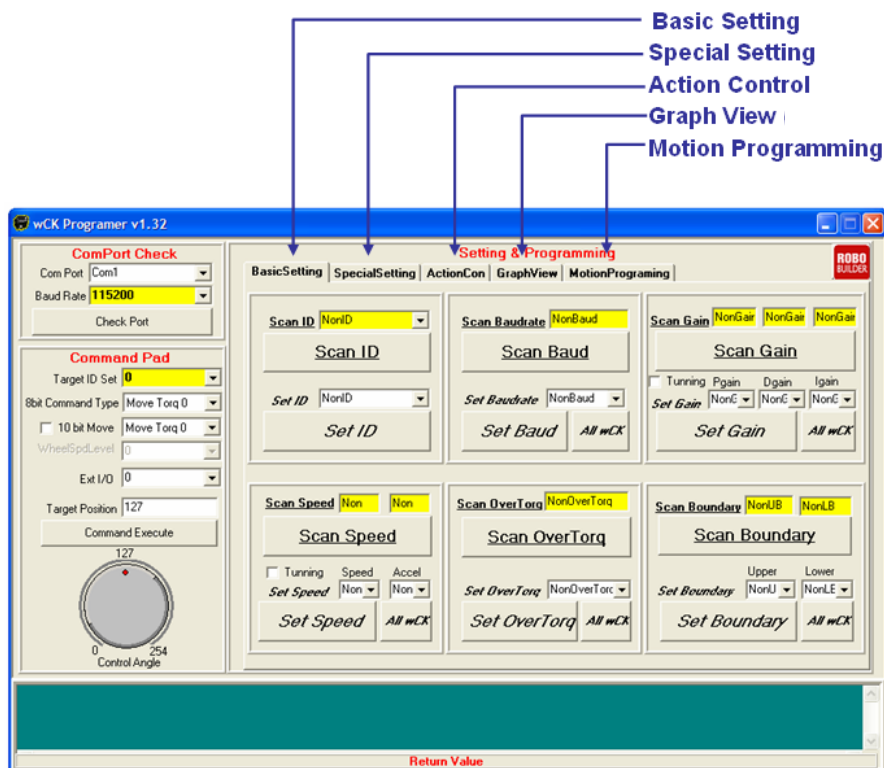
Basic Setting
Special Setting
Action Control
Graph View
Motion Programming

wCK Programer v1.32

ComPort Check
Com Port Com1
Baud Rate 115200
Check Port

Command Pad
Target ID Set 0
8bit Command Type Move Torq 0
10 bit Move Move Torq 0
WheelSpdLevel 0
Ext I/O 0
Target Position 127
Command Execute
127
0 254
Control Angle

Setting & Programming
ROBO BUILDER
BasicSetting SpecialSetting ActionCon GraphView MotionPrograming

Scan ID NonID
Scan ID
Set ID NonID
Set ID

Scan Baudrate NonBaud
Scan Baud
Set Baudrate NonBaud
Set Baud All wCK

Scan Gain NonGain NonGain NonGain
Scan Gain
Tunning Pgain Dgain Igain
Set Gain NonG NonG NonG
Set Gain All wCK

Scan Speed Non Non
Scan Speed
Tunning Speed Accel
Set Speed Non Non
Set Speed All wCK

Scan OverTorq NonOverTorq
Scan OverTorq
Set OverTorq NonOverTorc
Set OverTorq All wCK

Scan Boundary NonUB NonLB
Scan Boundary
Upper Lower
Set Boundary NonU NonLE
Set Boundary All wCK

Return Value